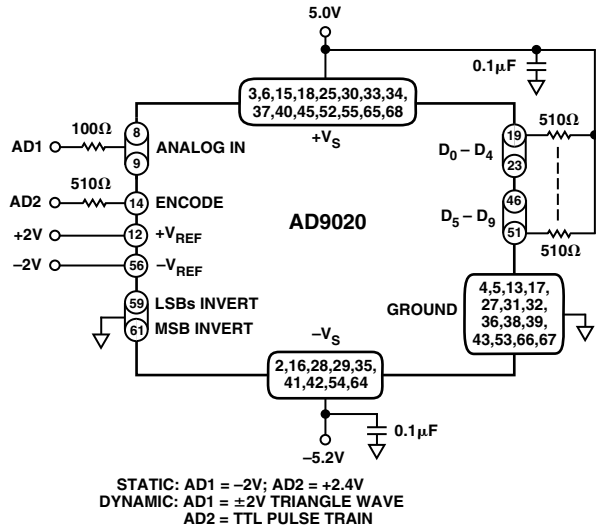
5.0V

0.1μF

3,6,15,18,25,30,33,34,
37,40,45,52,55,65,68

$+V_S$

AD1

100Ω

8

9

ANALOG IN

510Ω

19

23

$D_0 – D_4$

AD2

510Ω

14

ENCODE

AD9020

46

51

$D_5 – D_9$

510Ω

+2V

12

$+V_{REF}$

–2V

56

$–V_{REF}$

59

LSBs INVERT

61

MSB INVERT

GROUND

4,5,13,17,
27,31,32,
36,38,39,
43,53,66,67

$–V_S$

2,16,28,29,35,
41,42,54,64

0.1μF

–5.2V

STATIC: AD1 = –2V; AD2 = +2.4V
DYNAMIC: AD1 = ±2V TRIANGLE WAVE
AD2 = TTL PULSE TRAIN